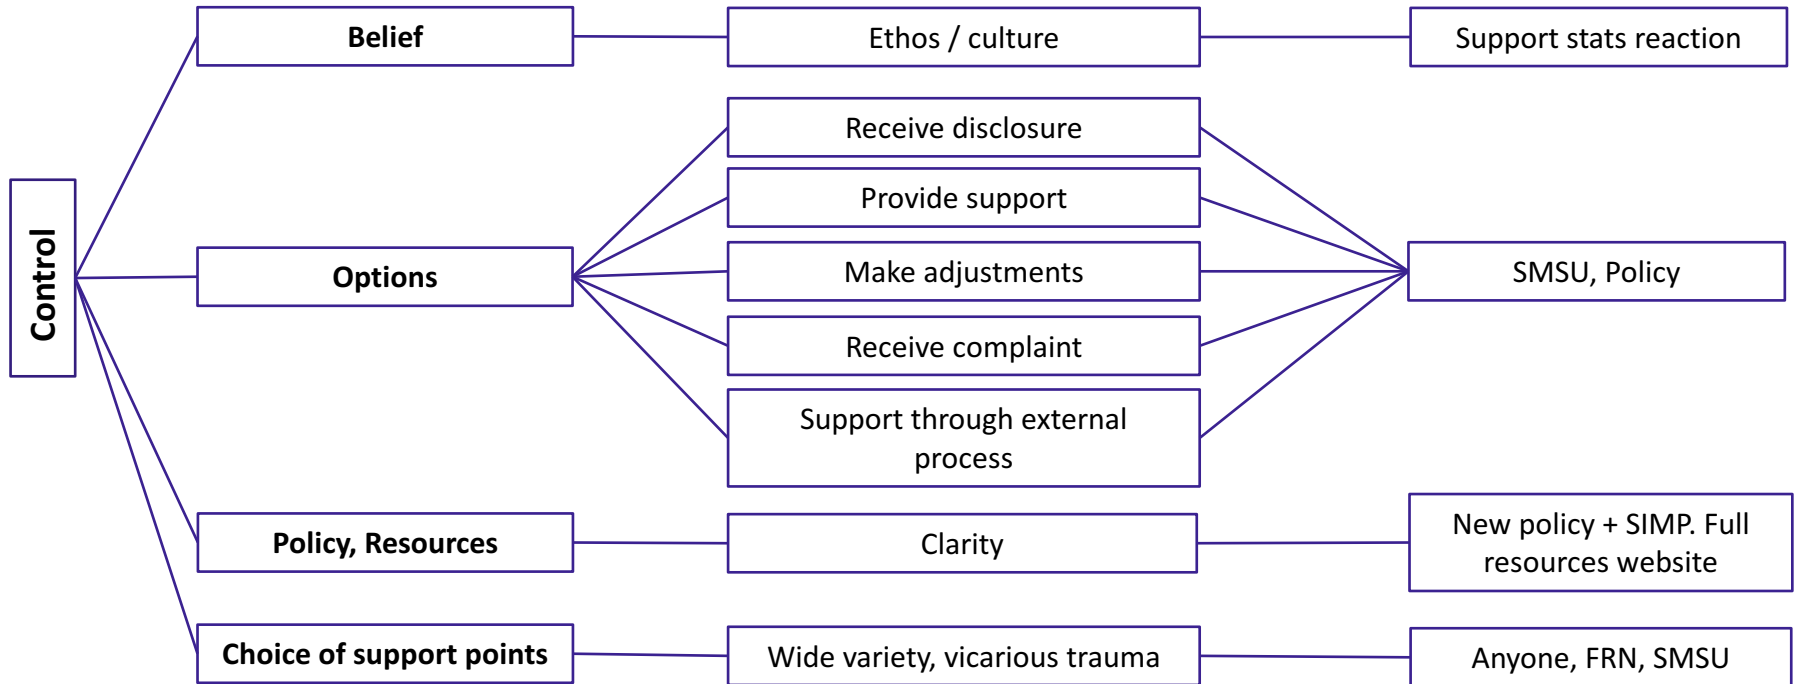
Control

Belief

Ethos / culture

Support stats reaction

Options

Receive disclosure

Provide support

Make adjustments

Receive complaint

Support through external process

SMSU, Policy

Policy, Resources

Clarity

New policy + SIMP. Full resources website

Choice of support points

Wide variety, vicarious trauma

Anyone, FRN, SMSU